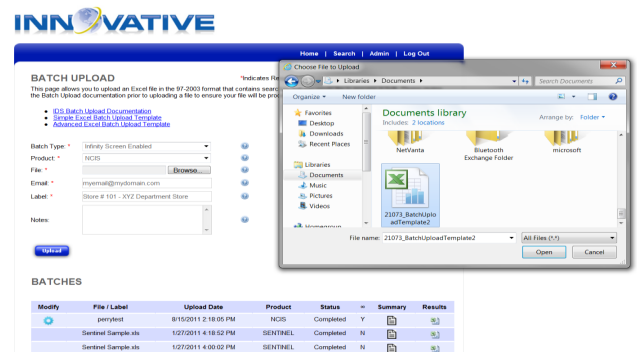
INNOVATIVE

Home | Search | Admin | Log Out

BATCH UPLOAD

*Indicates Re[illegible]

This page allows you to upload an Excel file in the 97-2003 format that contains searc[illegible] the Batch Upload documentation prior to uploading a file to ensure your file will be pro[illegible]

- IDS Batch Upload Documentation
- Simple Excel Batch Upload Template
- Advanced Excel Batch Upload Template

Batch Type: * Infinity Screen Enabled
Product: * NCIS
File: * Browse...
Email: * myemail@mydomain.com
Label: * Store # 101 - XYZ Department Store
Notes:

Upload

BATCHES

| Modify | File / Label | Upload Date | Product | Status | ∞ | Summary | Results |
|---|---|---|---|---|---|---|---|
| | perrytest | 8/15/2011 2:18:05 PM | NCIS | Completed | Y | | |
| | Sentinel Sample.xls | 1/27/2011 4:18:52 PM | SENTINEL | Completed | N | | |
| | Sentinel Sample.xls | 1/27/2011 4:00:02 PM | SENTINEL | Completed | N | | |

Choose File to Upload

Libraries ▸ Documents ▸

Search Documents

Organize ▾ New folder

Favorites
Desktop
Downloads
Recent Places

Libraries
Documents
Music
Pictures
Videos

Homegroup

Documents library
Includes: 2 locations

Arrange by: Folder ▾

NetVanta
Bluetooth Exchange Folder
microsoft
21073_BatchUploadTemplate2

File name: 21073_BatchUploadTemplate2
All Files (*.*)
Open
Cancel